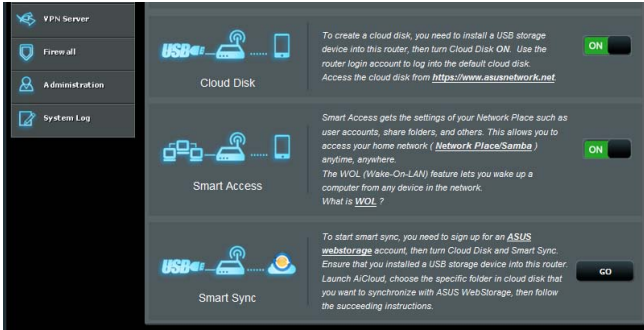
VPN Server

Firewall

Administration

System Log

USB

Cloud Disk

To create a cloud disk, you need to install a USB storage device into this router, then turn Cloud Disk ON. Use the router login account to log into the default cloud disk. Access the cloud disk from https://www.asusnetwork.net.

ON

Smart Access

Smart Access gets the settings of your Network Place such as user accounts, share folders, and others. This allows you to access your home network ( Network Place/Samba ) anytime, anywhere.
The WOL (Wake-On-LAN) feature lets you wake up a computer from any device in the network.
What is WOL ?

ON

USB

Smart Sync

To start smart sync, you need to sign up for an ASUS webstorage account, then turn Cloud Disk and Smart Sync. Ensure that you installed a USB storage device into this router. Launch AiCloud, choose the specific folder in cloud disk that you want to synchronize with ASUS WebStorage, then follow the succeeding instructions.

GO